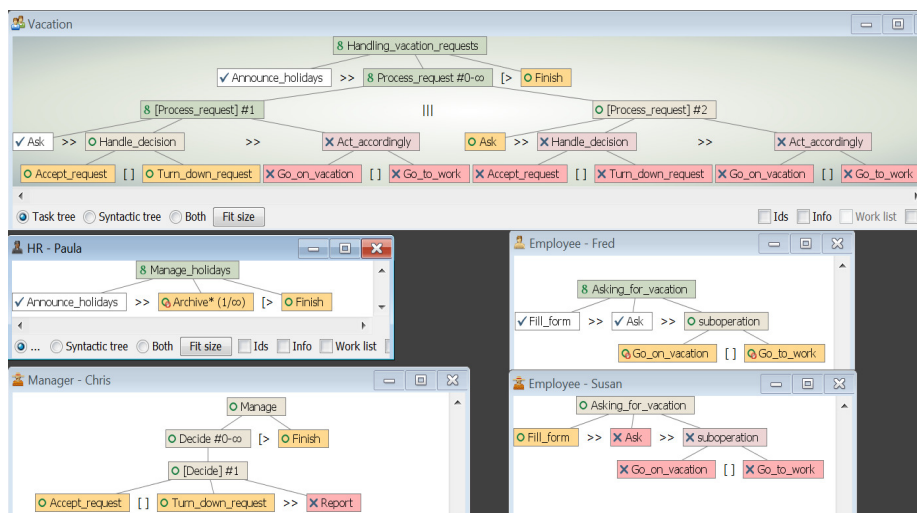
Vacation

Handling_vacation_requests

Announce_holidays >> Process_request #0-∞ [> Finish

[Process_request] #1 ||| [Process_request] #2

Ask >> Handle_decision >> Act_accordingly Ask >> Handle_decision >> Act_accordingly

Accept_request [] Turn_down_request Go_on_vacation [] Go_to_work Accept_request [] Turn_down_request Go_on_vacation [] Go_to_work

Task tree Syntactic tree Both Fit size Ids Info Work list

HR - Paula

Manage_holidays

Announce_holidays >> Archive* (1/∞) [> Finish

... Syntactic tree Both Fit size Ids Info Work list

Employee - Fred

Asking_for_vacation

Fill_form >> Ask >> suboperation

Go_on_vacation [] Go_to_work

Manager - Chris

Manage

Decide #0-∞ [> Finish

[Decide] #1

Accept_request [] Turn_down_request >> Report

Employee - Susan

Asking_for_vacation

Fill_form >> Ask >> suboperation

Go_on_vacation [] Go_to_work